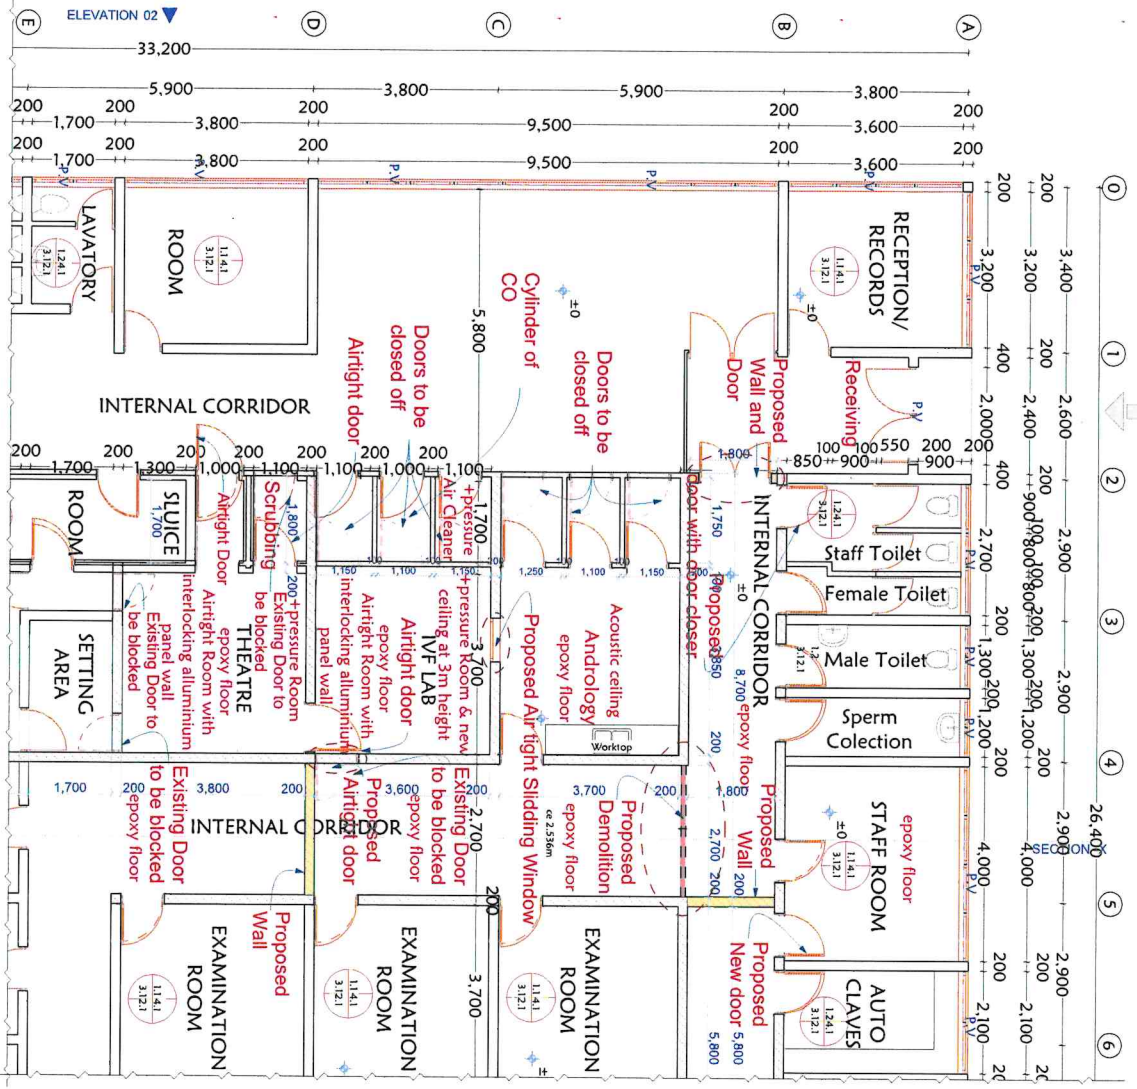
ELEVATION 02
E D C B A
33,200
5,900 3,800 5,900 3,800
200 200 200 200 200
1,700 3,800 9,500 3,600
200 200 200 200 200
1,700 3,800 9,500 3,600
P.V P.V P.V P.V P.V
LAVATORY
ROOM
RECEPTION/ RECORDS
1.2.4.1 3.12.1
1.1.4.1 3.12.1
Cylinder of CO
±0
5,800
Doors to be closed off
Doors to be closed off
Airtight door
Proposed Wall and Door
Receiving
INTERNAL CORRIDOR
200 1,700 200 1,300 200 1,000 200 1,100 200 1,100 200 1,000 200 1,100
100 100 550 200 200
850 900 900
1,800
ROOM
SLUICE 1,700
Airtight Door
Scrubbing
1,800
+pressure Air Cleaner
1,700
Door with door closer
INTERNAL CORRIDOR
1,750
Staff Toilet
Female Toilet
Male Toilet
Sperm Colection
Existing Door to be blocked
200 +pressure Room
Airtight Room with interlocking alluminium panel wall
epoxy floor
THEATRE
SETTING AREA
panel wall
Existing Door to be blocked
1,150 1,100 1,150 1,250 1,100 1,150
+pressure Room & new ceiling at 3m height
Airtight door
epoxy floor
Airtight Room with interlocking alluminium panel wall
IVF LAB
3,700
Proposed Air tight Sliding Window
Acoustic ceiling
Andrology
epoxy floor
Proposed
850
8,700
epoxy floor
Worktop
±0
1,700 200 3,800 200 3,600 200 2,700 3,700 200 1,800
INTERNAL CORRIDOR
Existing Door to be blocked
epoxy floor
Proposed Airtight door
epoxy floor
Existing Door to be blocked
epoxy floor
ce 2,536m
Proposed Demolition
epoxy floor
Proposed Wall
2,700 200
200
STAFF ROOM
epoxy floor
SECTION X
Proposed Wall
EXAMINATION ROOM
EXAMINATION ROOM
EXAMINATION ROOM
200
3,700
Proposed New door
5,800 5,800
AUTO CLAVES
0 1 2 3 4 5 6
200 3,200 400 2,000 400 2,700 200 1,300 200 1,200 200 4,000 200 2,100
200 3,200 200 2,400 200 900 100 800 100 800 200 1,300 200 1,200 200 4,000 200 2,100
3,400 2,600 2,900 2,900 2,900 2,900 2,100
26,400
P.V